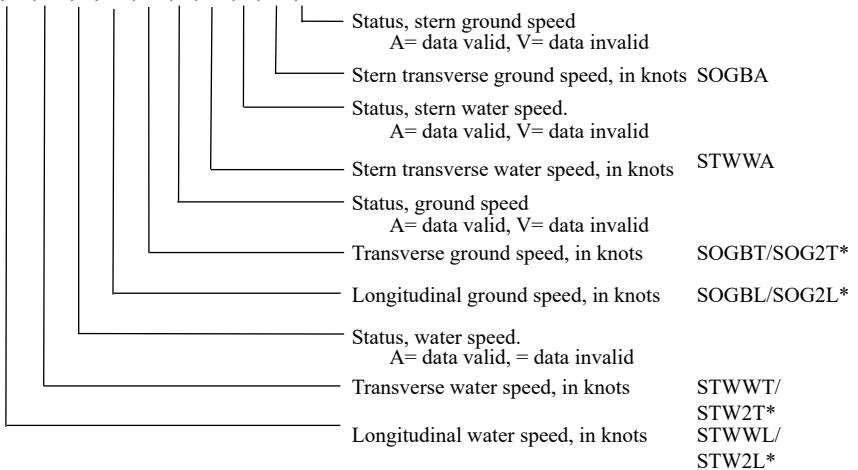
Status, stern ground speed
A= data valid, V= data invalid

Stern transverse ground speed, in knots SOGBA

Status, stern water speed.
A= data valid, V= data invalid

Stern transverse water speed, in knots STWWA

Status, ground speed
A= data valid, V= data invalid

Transverse ground speed, in knots SOGBT/SOG2T*

Longitudinal ground speed, in knots SOGBL/SOG2L*

Status, water speed.
A= data valid, = data invalid

Transverse water speed, in knots STWWT/STW2T*

Longitudinal water speed, in knots STWWL/STW2L*